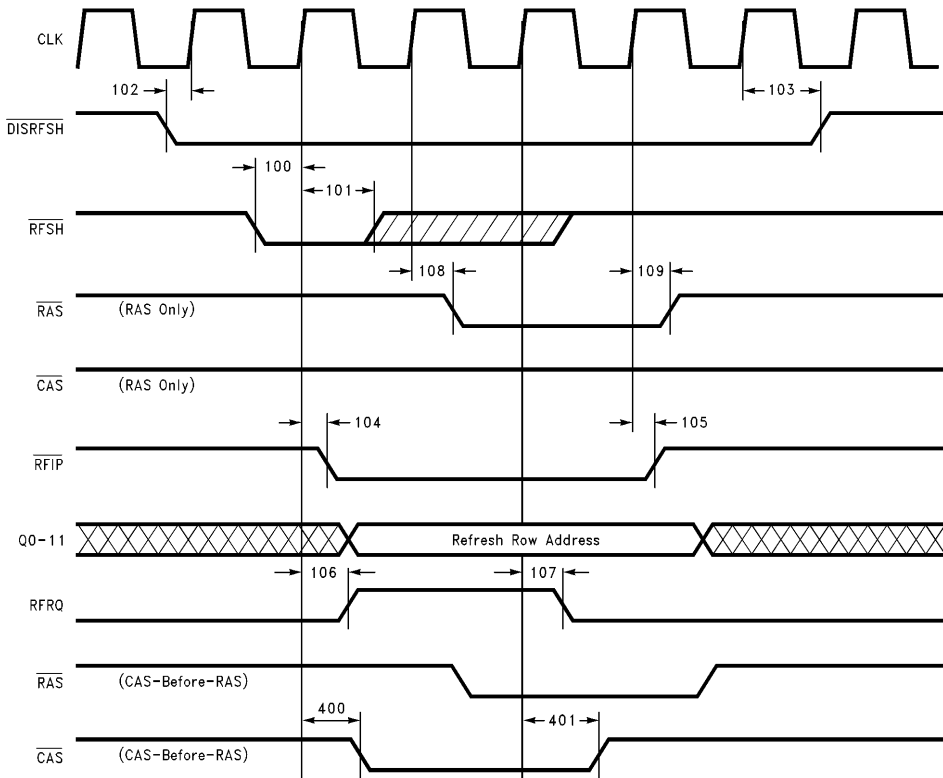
CLK

102

103

$\overline{DISRFSH}$

100

101

$\overline{RFSH}$

108

109

$\overline{RAS}$ (RAS Only)

$\overline{CAS}$ (RAS Only)

104

105

$\overline{RFIP}$

Q0-11

Refresh Row Address

106

107

RFRQ

$\overline{RAS}$ (CAS-Before-RAS)

400

401

$\overline{CAS}$ (CAS-Before-RAS)